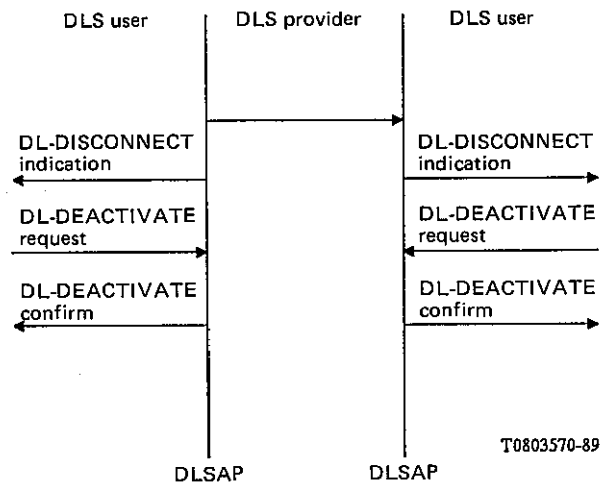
DLS user

DLS provider

DLS user

DL-DISCONNECT indication

DL-DISCONNECT indication

DL-DEACTIVATE request

DL-DEACTIVATE request

DL-DEACTIVATE confirm

DL-DEACTIVATE confirm

T0803570-89

DLSAP

DLSAP